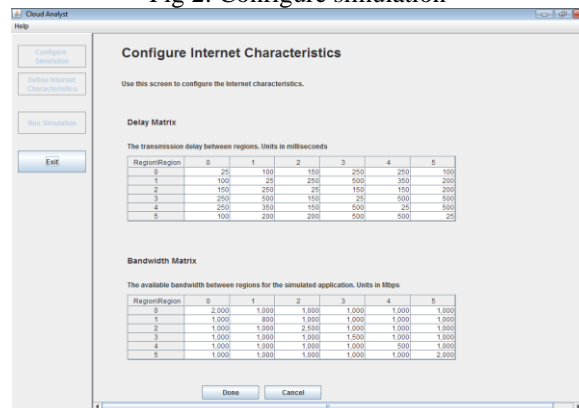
Fig 2. Configure simulation

Cloud Analyst

Help

Configure Simulation

Define Internet Characteristics

Run Simulation

Exit

Configure Internet Characteristics

Use this screen to configure the Internet characteristics.

Delay Matrix

The transmission delay between regions. Units in milliseconds

| Region\Region | 0 | 1 | 2 | 3 | 4 | 5 |
|---|---|---|---|---|---|---|
| 0 | 25 | 100 | 150 | 250 | 250 | 100 |
| 1 | 100 | 25 | 250 | 500 | 350 | 200 |
| 2 | 150 | 250 | 25 | 150 | 150 | 200 |
| 3 | 250 | 500 | 150 | 25 | 500 | 500 |
| 4 | 250 | 350 | 150 | 500 | 25 | 500 |
| 5 | 100 | 200 | 200 | 500 | 500 | 25 |

Bandwidth Matrix

The available bandwidth between regions for the simulated application. Units in Mbps

| Region\Region | 0 | 1 | 2 | 3 | 4 | 5 |
|---|---|---|---|---|---|---|
| 0 | 2,000 | 1,000 | 1,000 | 1,000 | 1,000 | 1,000 |
| 1 | 1,000 | 800 | 1,000 | 1,000 | 1,000 | 1,000 |
| 2 | 1,000 | 1,000 | 2,500 | 1,000 | 1,000 | 1,000 |
| 3 | 1,000 | 1,000 | 1,000 | 1,500 | 1,000 | 1,000 |
| 4 | 1,000 | 1,000 | 1,000 | 1,000 | 500 | 1,000 |
| 5 | 1,000 | 1,000 | 1,000 | 1,000 | 1,000 | 2,000 |

Done

Cancel